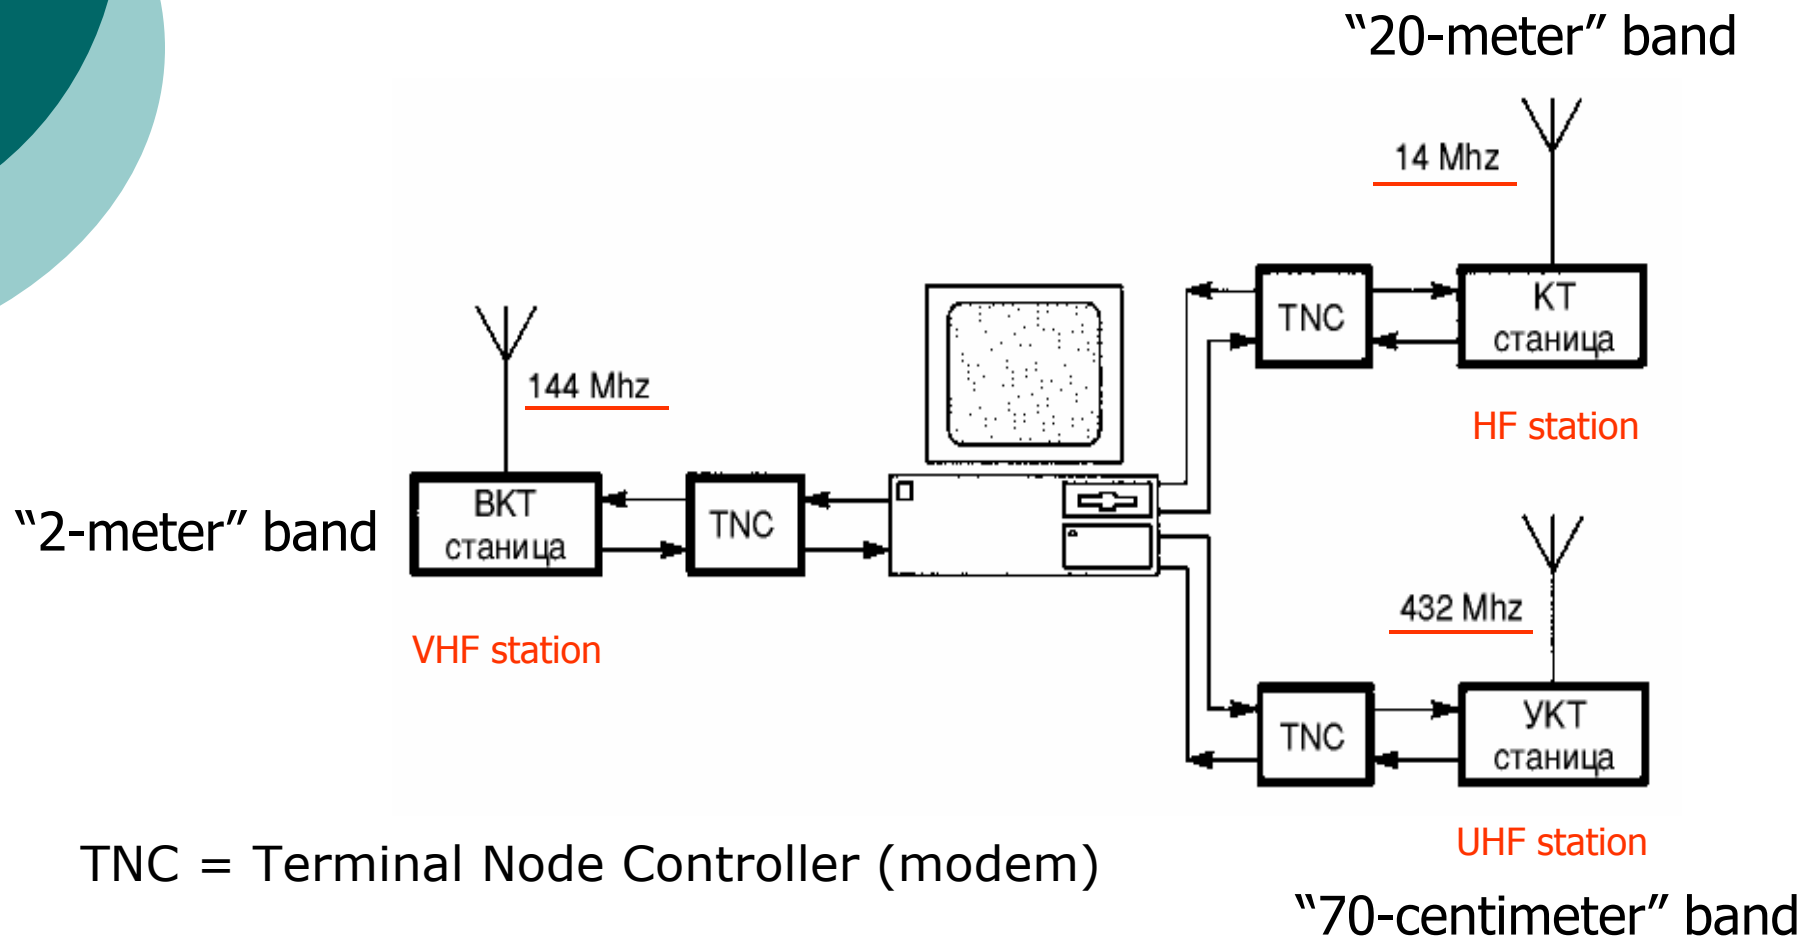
“20-meter” band

14 Mhz

TNC

KT станица

HF station

144 Mhz

“2-meter” band

BKT станица

TNC

VHF station

432 Mhz

TNC

УКТ станица

TNC = Terminal Node Controller (modem)

UHF station

“70-centimeter” band